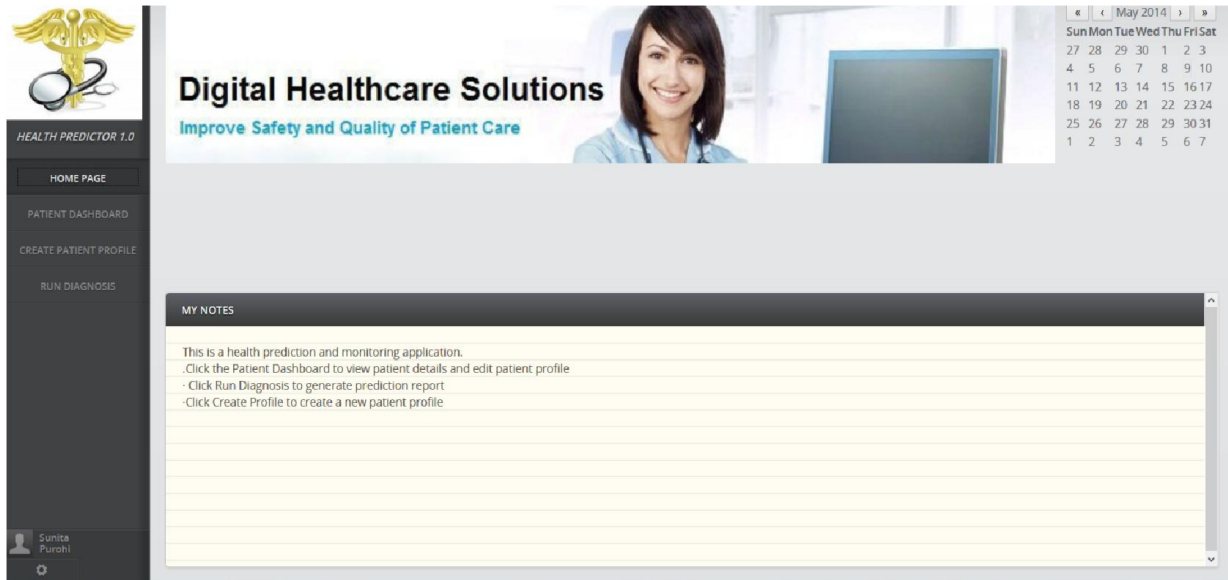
HEALTH PREDICTOR 1.0

HOME PAGE

PATIENT DASHBOARD

CREATE PATIENT PROFILE

RUN DIAGNOSIS

Sunita Purohi

Digital Healthcare Solutions

Improve Safety and Quality of Patient Care

« ‹ May 2014 › »

| Sun | Mon | Tue | Wed | Thu | Fri | Sat |
|---|---|---|---|---|---|---|
| 27 | 28 | 29 | 30 | 1 | 2 | 3 |
| 4 | 5 | 6 | 7 | 8 | 9 | 10 |
| 11 | 12 | 13 | 14 | 15 | 16 | 17 |
| 18 | 19 | 20 | 21 | 22 | 23 | 24 |
| 25 | 26 | 27 | 28 | 29 | 30 | 31 |
| 1 | 2 | 3 | 4 | 5 | 6 | 7 |

MY NOTES

This is a health prediction and monitoring application.
.Click the Patient Dashboard to view patient details and edit patient profile
· Click Run Diagnosis to generate prediction report
·Click Create Profile to create a new patient profile